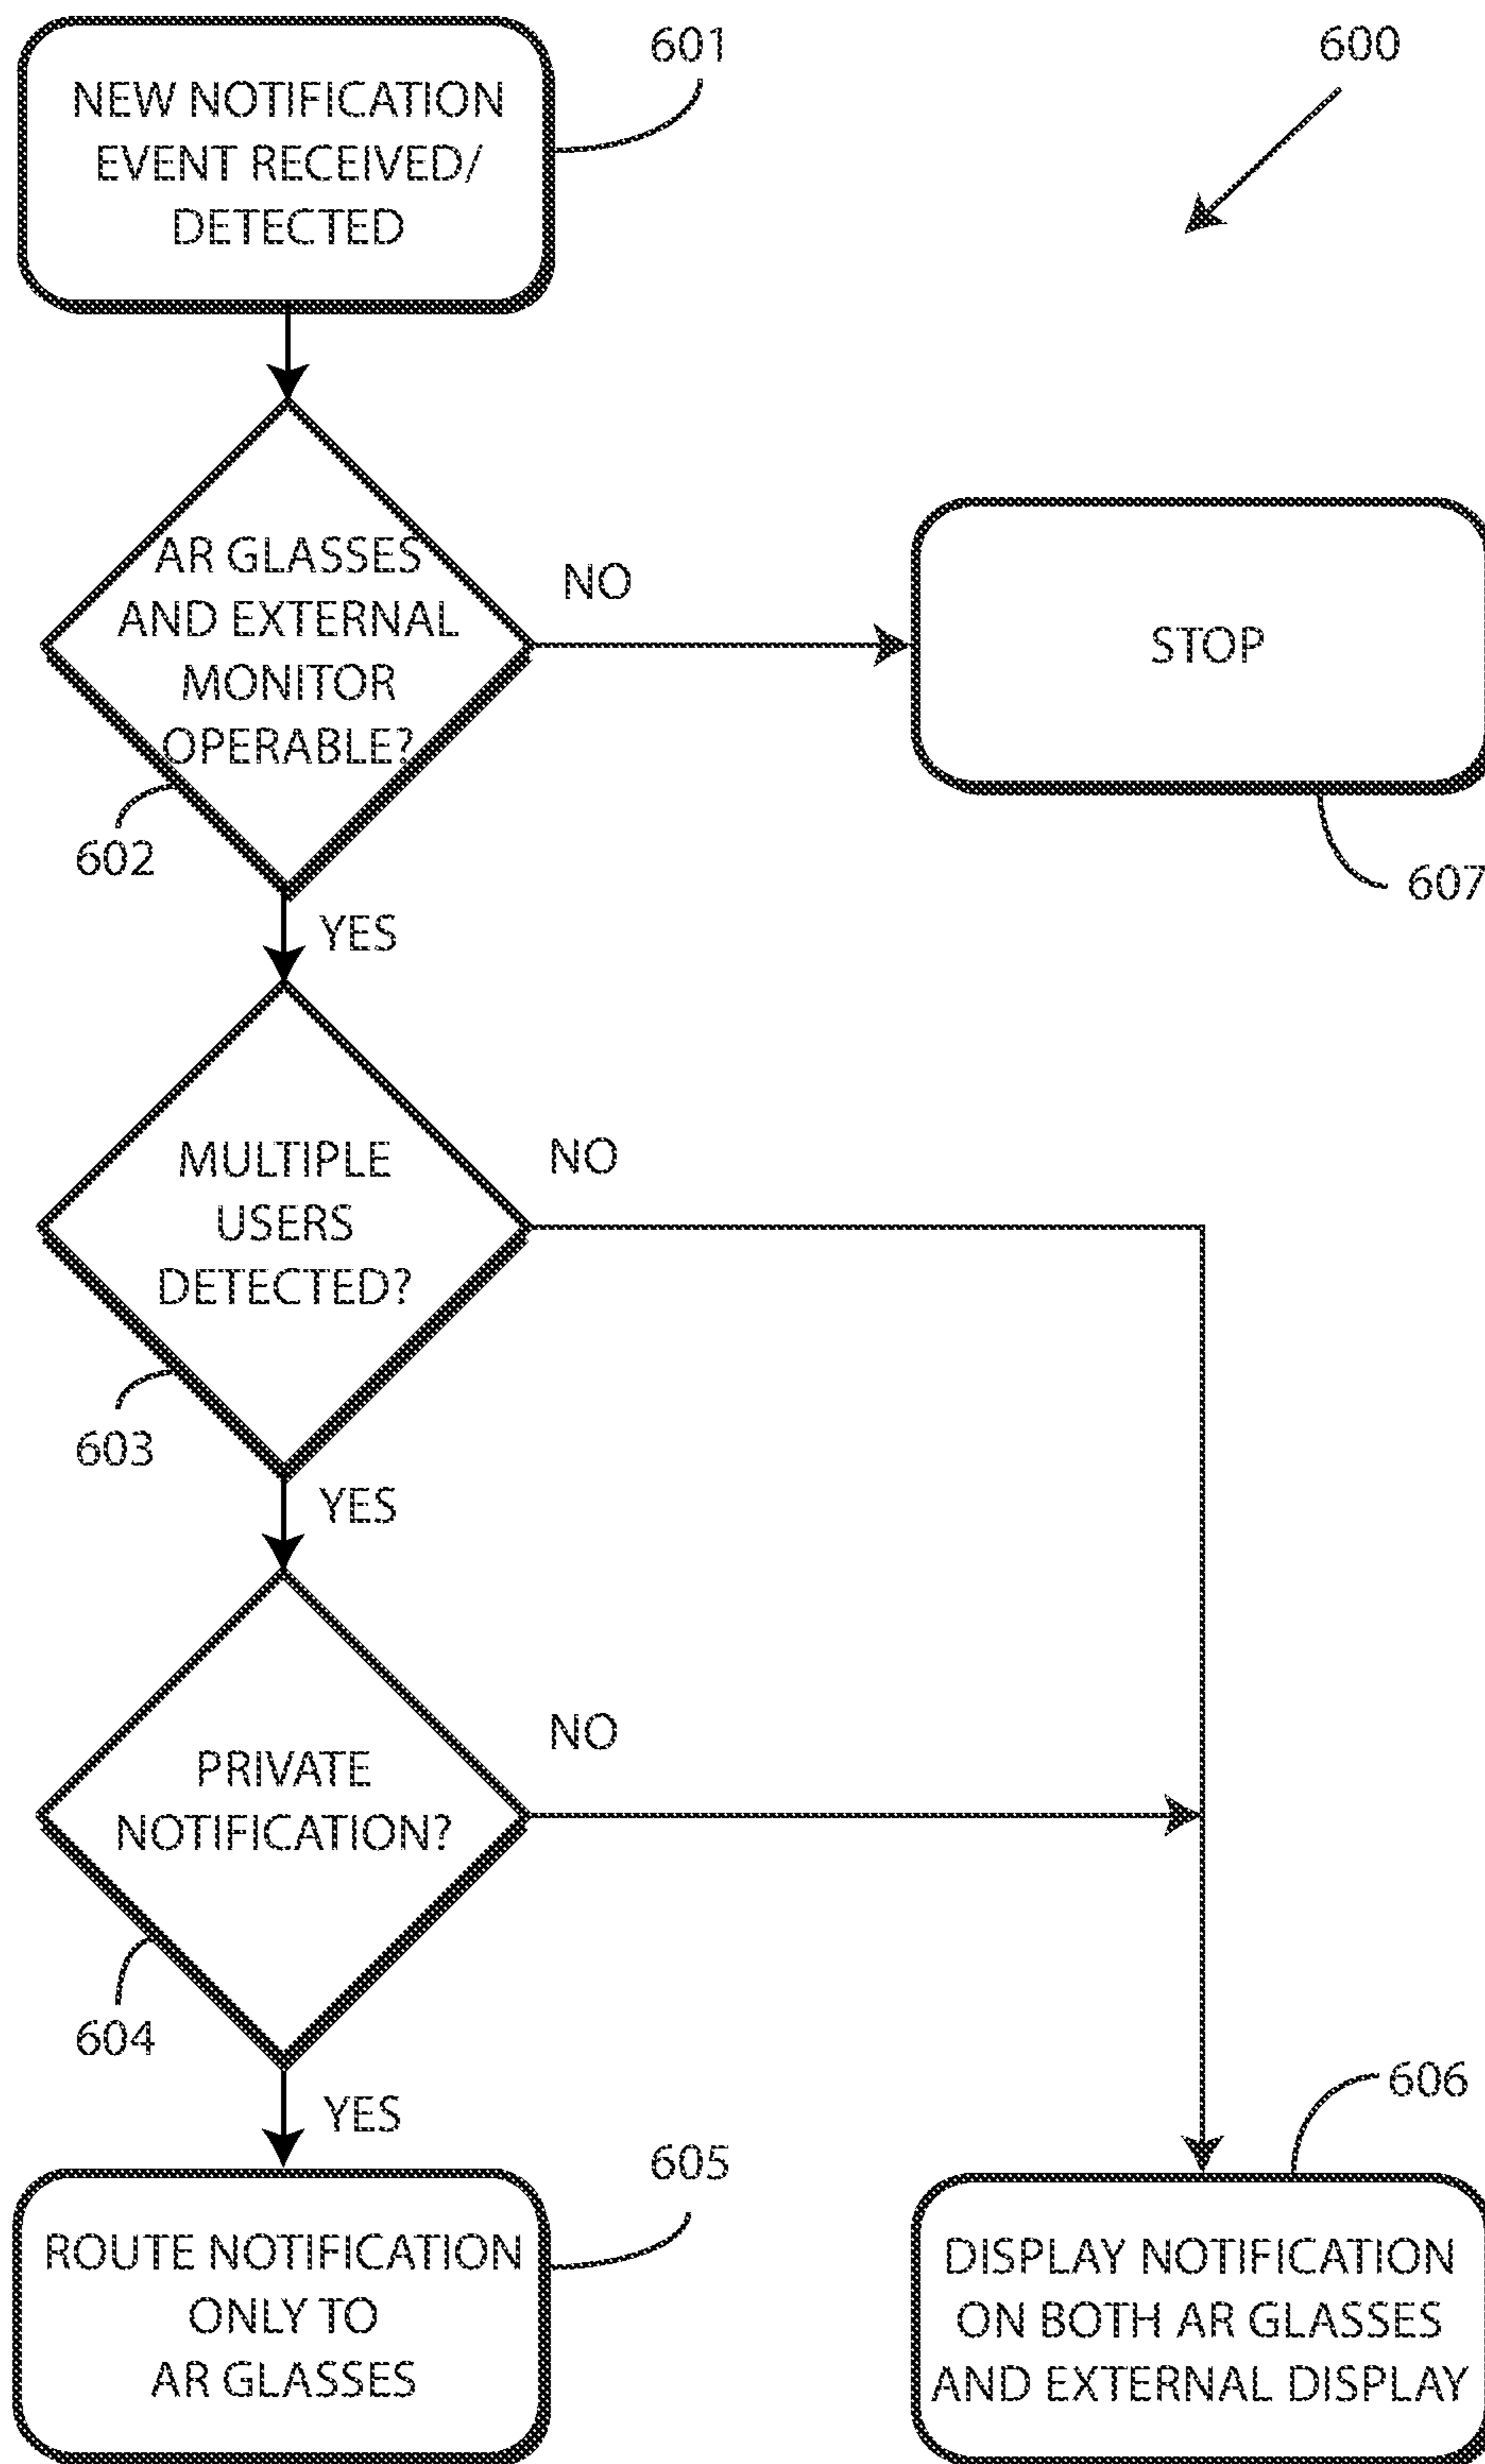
601

600

NEW NOTIFICATION EVENT RECEIVED/ DETECTED

AR GLASSES AND EXTERNAL MONITOR OPERABLE?

NO

STOP

602

607

YES

MULTIPLE USERS DETECTED?

NO

603

YES

PRIVATE NOTIFICATION?

NO

604

YES

606

605

ROUTE NOTIFICATION ONLY TO AR GLASSES

DISPLAY NOTIFICATION ON BOTH AR GLASSES AND EXTERNAL DISPLAY